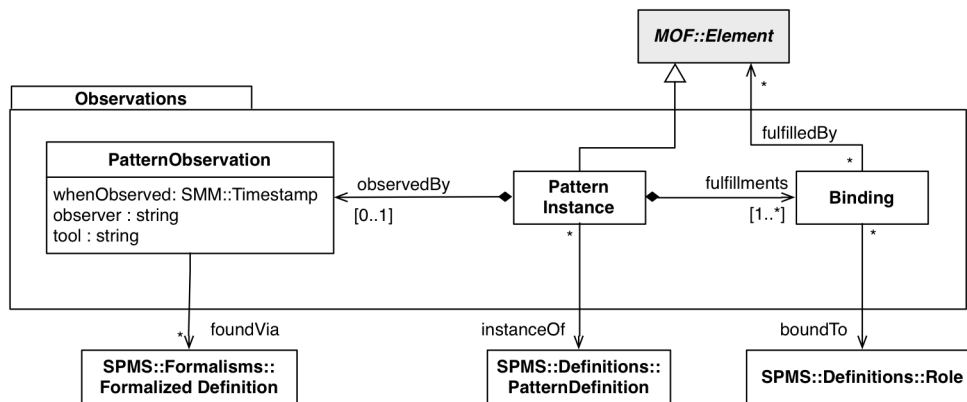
MOF::Element

Observations

PatternObservation

whenObserved: SMM::Timestamp
observer : string
tool : string

observedBy
[0..1]

Pattern Instance

fulfillments
[1..*]

Binding

fulfilledBy
*
*

*
foundVia

*
instanceOf

*
boundTo

SPMS::Formalisms:: Formalized Definition

SPMS::Definitions:: PatternDefinition

SPMS::Definitions::Role